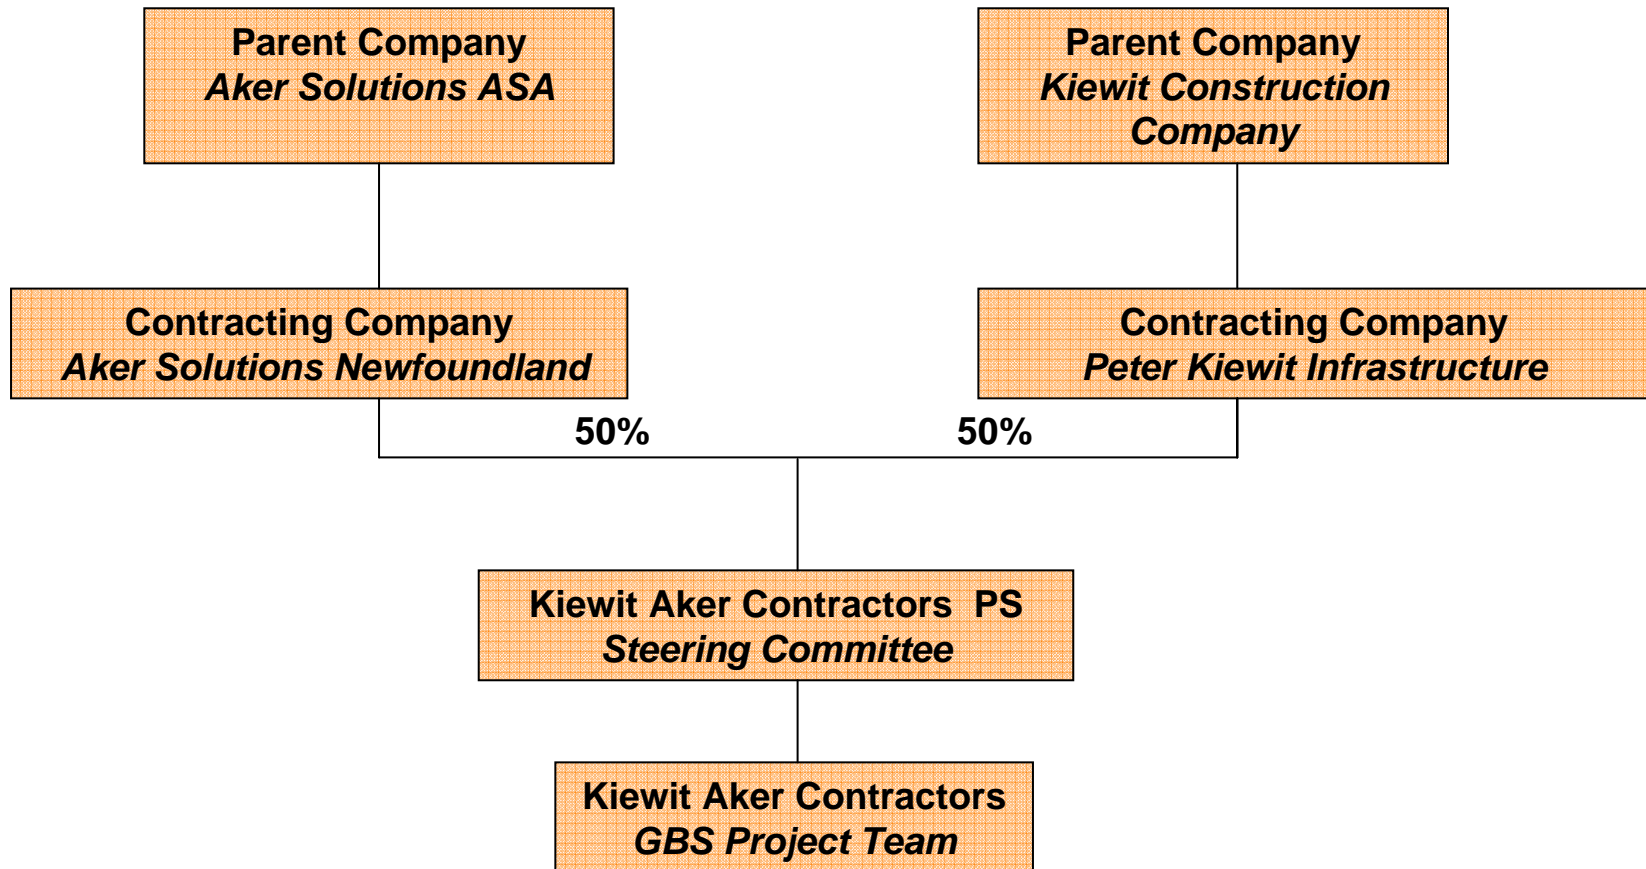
Parent Company
Aker Solutions ASA

Parent Company
Kiewit Construction Company

Contracting Company
Aker Solutions Newfoundland

Contracting Company
Peter Kiewit Infrastructure

50%

50%

Kiewit Aker Contractors PS
Steering Committee

Kiewit Aker Contractors
GBS Project Team